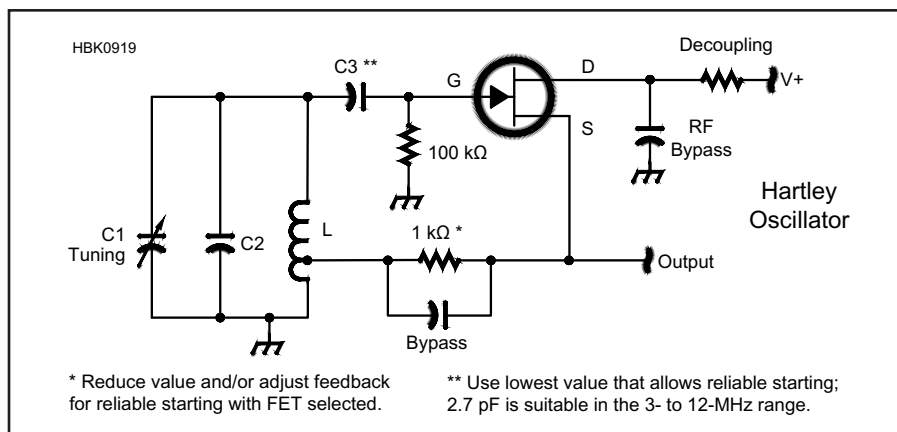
HBK0919

C3 **

G

D

Decoupling

V+

S

RF Bypass

100 kΩ

Hartley Oscillator

C1 Tuning

C2

L

1 kΩ *

Output

Bypass

* Reduce value and/or adjust feedback for reliable starting with FET selected.

** Use lowest value that allows reliable starting; 2.7 pF is suitable in the 3- to 12-MHz range.